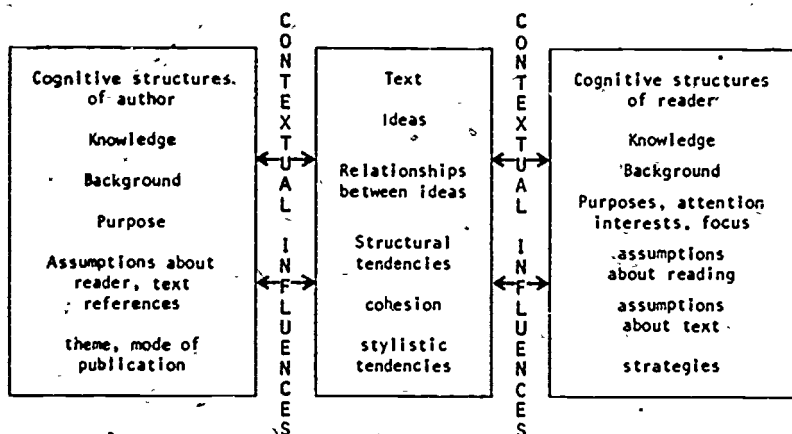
Cognitive structures of author

Knowledge

Background

Purpose

Assumptions about reader, text references

theme, mode of publication

CONTEXTUAL INFLUENCES

Text

Ideas

Relationships between ideas

Structural tendencies

cohesion

stylistic tendencies

CONTEXTUAL INFLUENCES

Cognitive structures of reader

Knowledge

Background

Purposes, attention interests, focus

assumptions about reading

assumptions about text

strategies